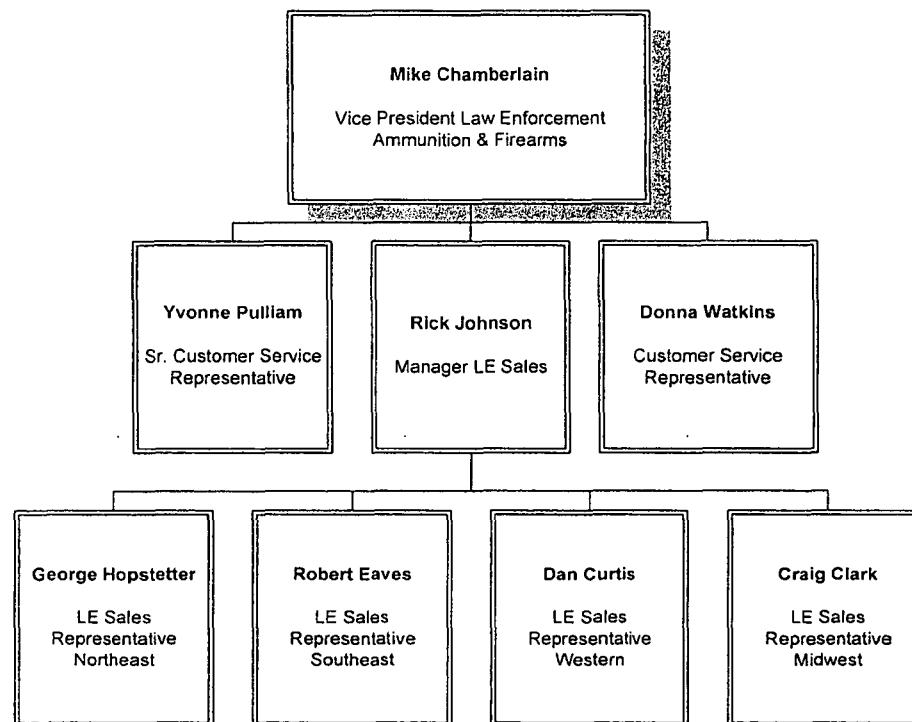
Mike Chamberlain

Vice President Law Enforcement Ammunition & Firearms

Yvonne Pulliam

Sr. Customer Service Representative

Rick Johnson

Manager LE Sales

Donna Watkins

Customer Service Representative

George Hopstetter

LE Sales Representative Northeast

Robert Eaves

LE Sales Representative Southeast

Dan Curtis

LE Sales Representative Western

Craig Clark

LE Sales Representative Midwest